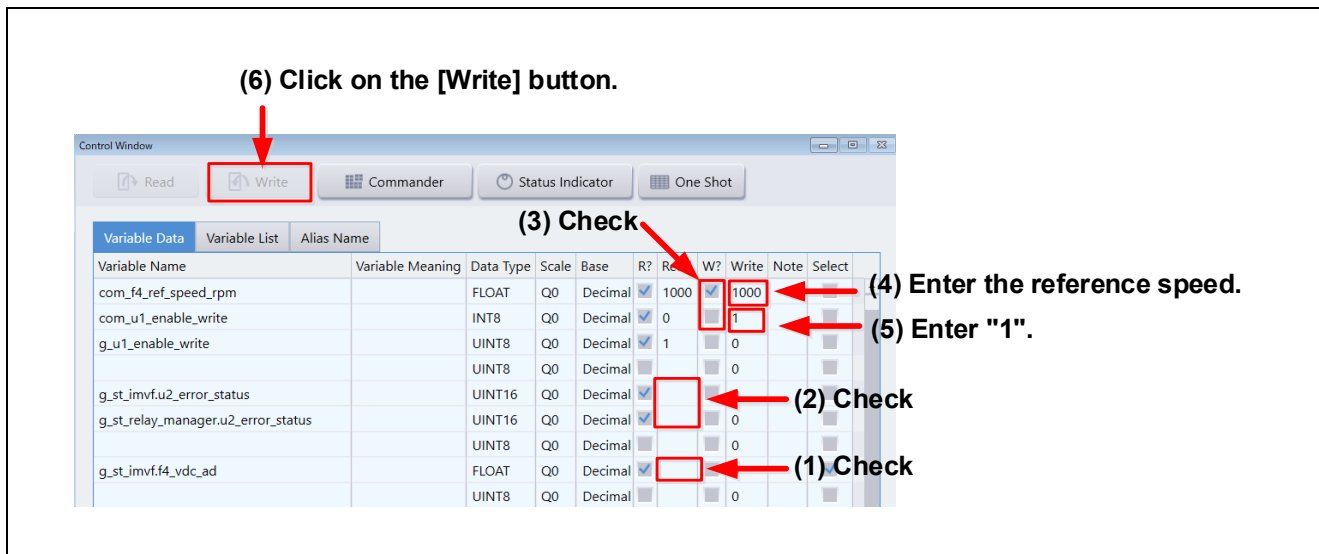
(6) Click on the [Write] button.

Control Window

Read Write Commander Status Indicator One Shot

(3) Check

Variable Data Variable List Alias Name

| Variable Name | Variable Meaning | Data Type | Scale | Base | R? | Re | W? | Write | Note | Select |
|---|---|---|---|---|---|---|---|---|---|---|
| com_f4_ref_speed_rpm | | FLOAT | Q0 | Decimal | | 1000 | | 1000 | | |
| com_u1_enable_write | | INT8 | Q0 | Decimal | | 0 | | 1 | | |
| g_u1_enable_write | | UINT8 | Q0 | Decimal | | 1 | | 0 | | |
| | | UINT8 | Q0 | Decimal | | | | 0 | | |
| g_st_imvf.u2_error_status | | UINT16 | Q0 | Decimal | | | | | | |
| g_st_relay_manager.u2_error_status | | UINT16 | Q0 | Decimal | | | | 0 | | |
| | | UINT8 | Q0 | Decimal | | | | 0 | | |
| g_st_imvf.f4_vdc_ad | | FLOAT | Q0 | Decimal | | | | | | |
| | | UINT8 | Q0 | Decimal | | | | 0 | | |

(4) Enter the reference speed.

(5) Enter "1".

(2) Check

(1) Check